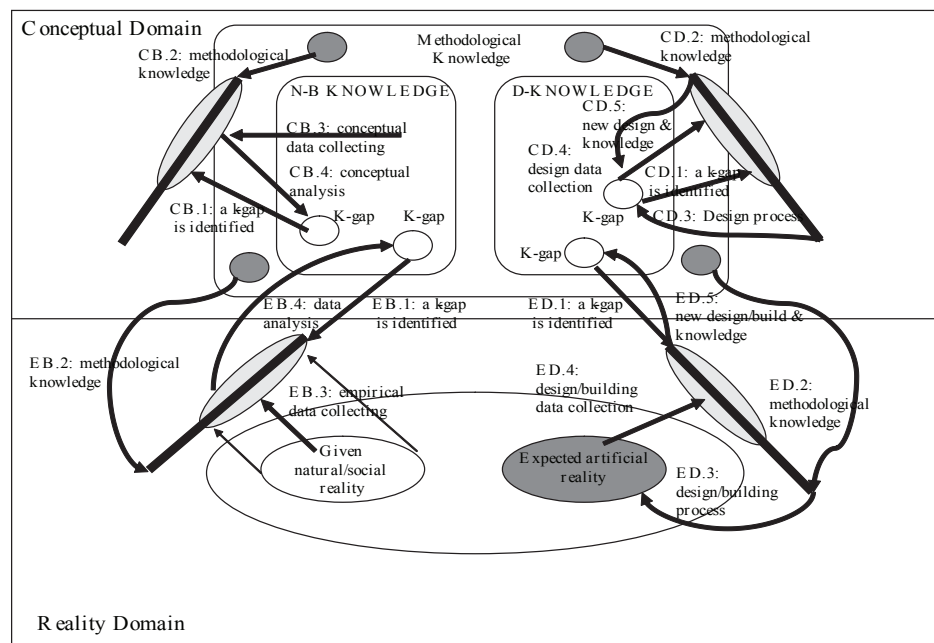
Conceptual Domain

Methodological Knowledge

CB.2: methodological knowledge

N-B KNOWLEDGE

CB.3: conceptual data collecting

CB.4: conceptual analysis

CB.1: a k-gap is identified

K-gap

K-gap

D-KNOWLEDGE

CD.2: methodological knowledge

CD.5: new design & knowledge

CD.4: design data collection

CD.1: a k-gap is identified

K-gap

CD.3: Design process

K-gap

EB.4: data analysis

EB.1: a k-gap is identified

ED.1: a k-gap is identified

ED.5: new design/build & knowledge

EB.2: methodological knowledge

EB.3: empirical data collecting

ED.4: design/building data collection

ED.2: methodological knowledge

Given natural/social reality

Expected artificial reality

ED.3: design/building process

Reality Domain